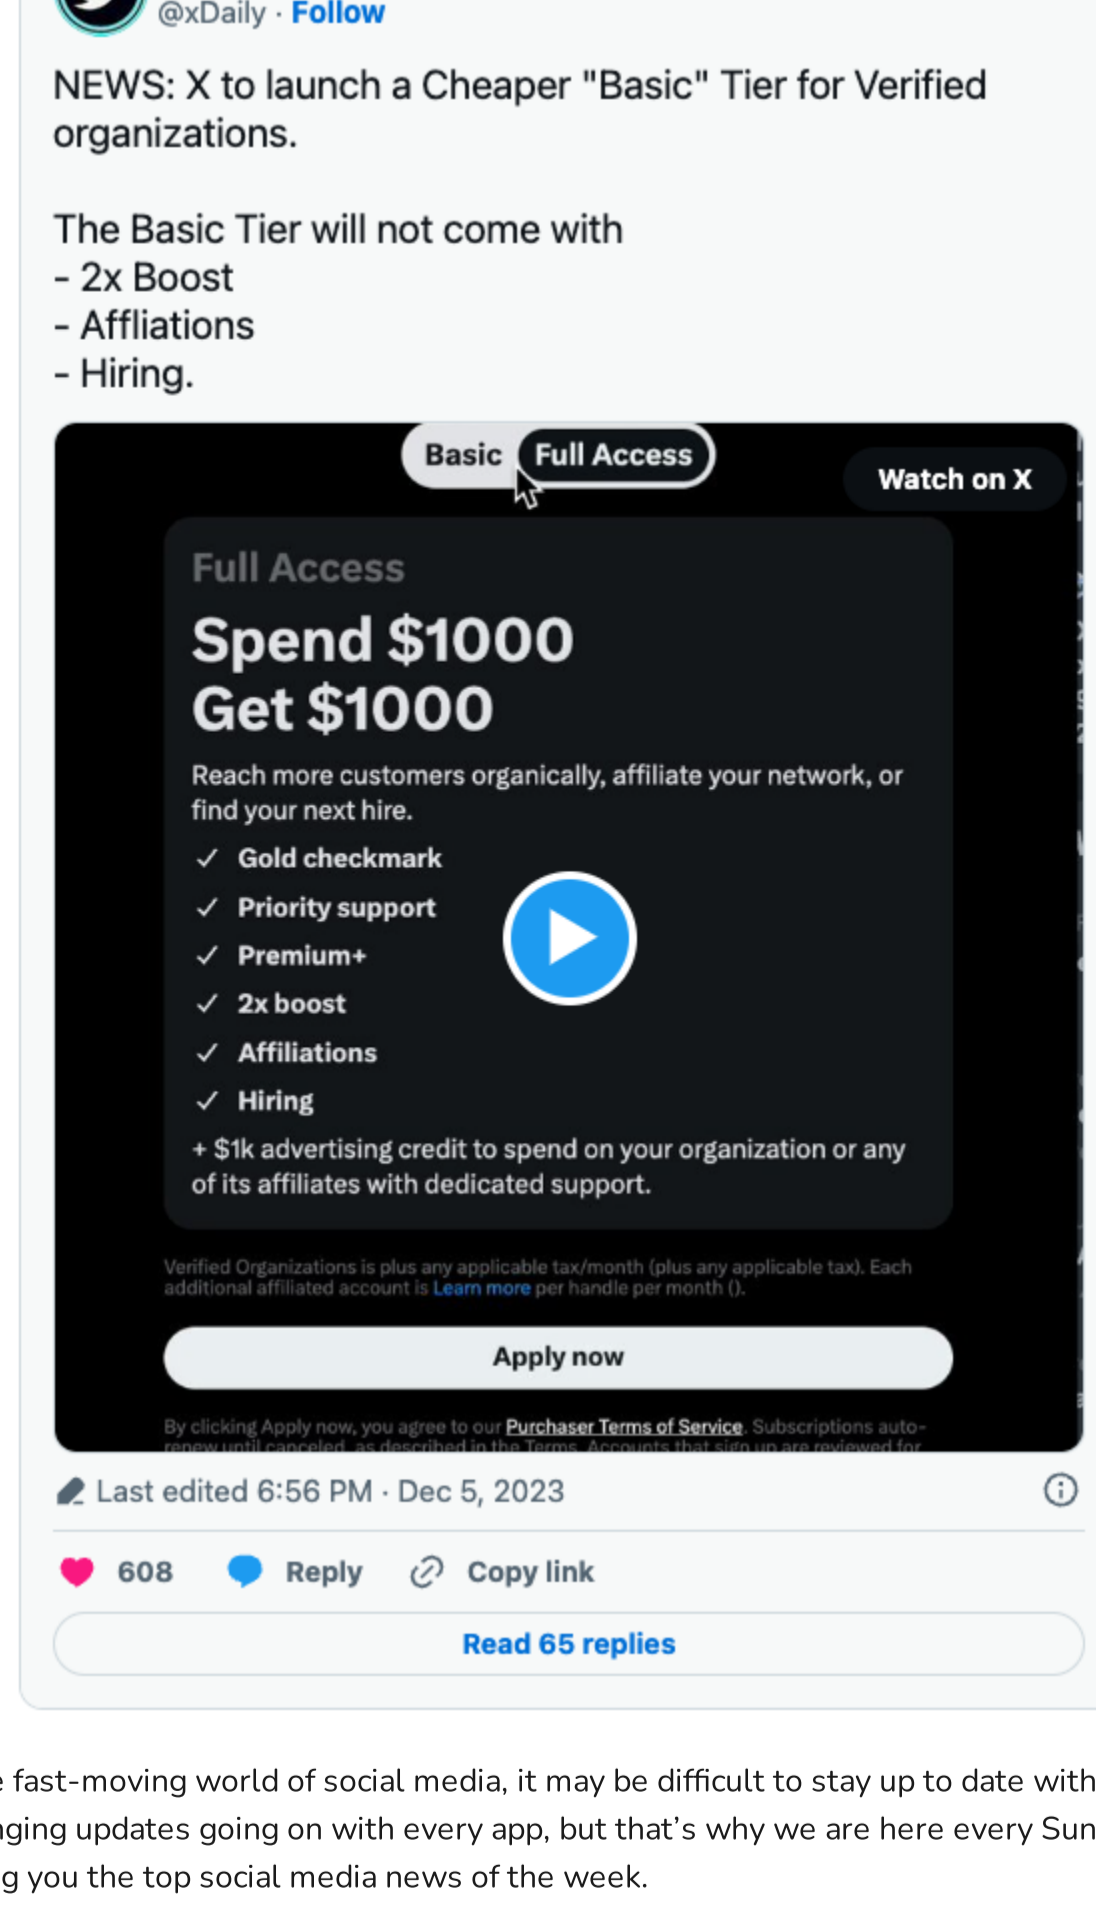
@xDaily · Follow

NEWS: X to launch a Cheaper "Basic" Tier for Verified organizations.

The Basic Tier will not come with
- 2x Boost
- Affliations
- Hiring.

Basic Full Access

Watch on X

Full Access

Spend $1000
Get $1000

Reach more customers organically, affiliate your network, or find your next hire.

✓ Gold checkmark
✓ Priority support
✓ Premium+
✓ 2x boost
✓ Affiliations
✓ Hiring

+ $1k advertising credit to spend on your organization or any of its affiliates with dedicated support.

Verified Organizations is plus any applicable tax/month (plus any applicable tax). Each additional affiliated account is Learn more per handle per month ().

Apply now

By clicking Apply now, you agree to our Purchaser Terms of Service. Subscriptions auto-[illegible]

Last edited 6:56 PM · Dec 5, 2023

608 Reply Copy link

Read 65 replies

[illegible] fast-moving world of social media, it may be difficult to stay up to date with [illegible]nging updates going on with every app, but that's why we are here every Sun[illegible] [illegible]g you the top social media news of the week.